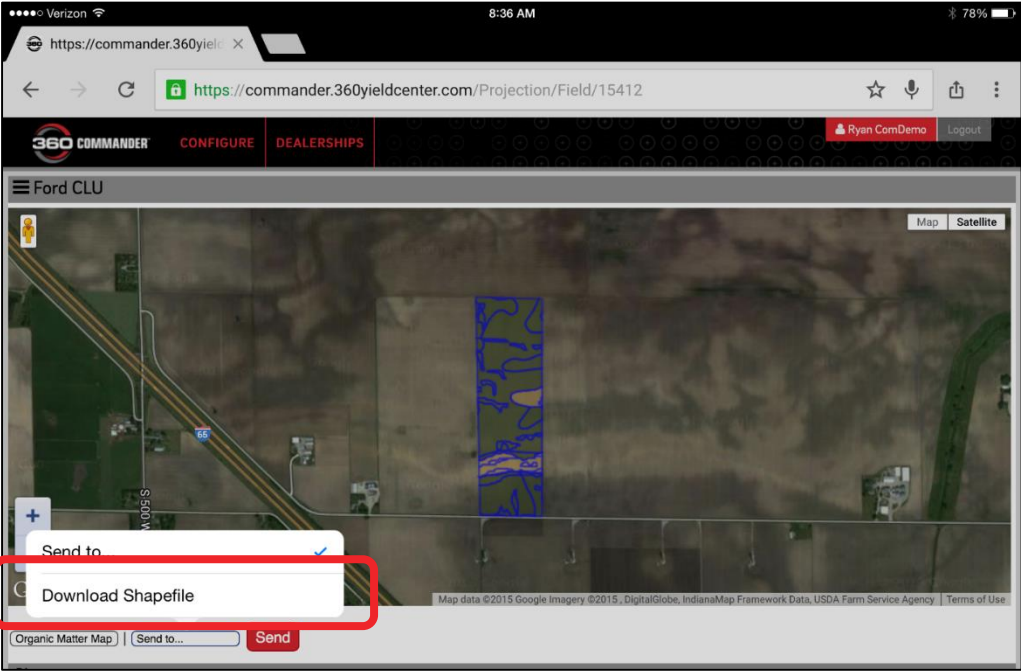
●●●●○ Verizon
8:36 AM
78%
https://commander.360yield ×
https://commander.360yieldcenter.com/Projection/Field/15412
360 COMMANDER
CONFIGURE
DEALERSHIPS
Ryan ComDemo
Logout
Ford CLU
Map
Satellite
65
S 500 W
+
Send to
Download Shapefile
Map data ©2015 Google Imagery ©2015 , DigitalGlobe, IndianaMap Framework Data, USDA Farm Service Agency
Terms of Use
Organic Matter Map
Send to...
Send